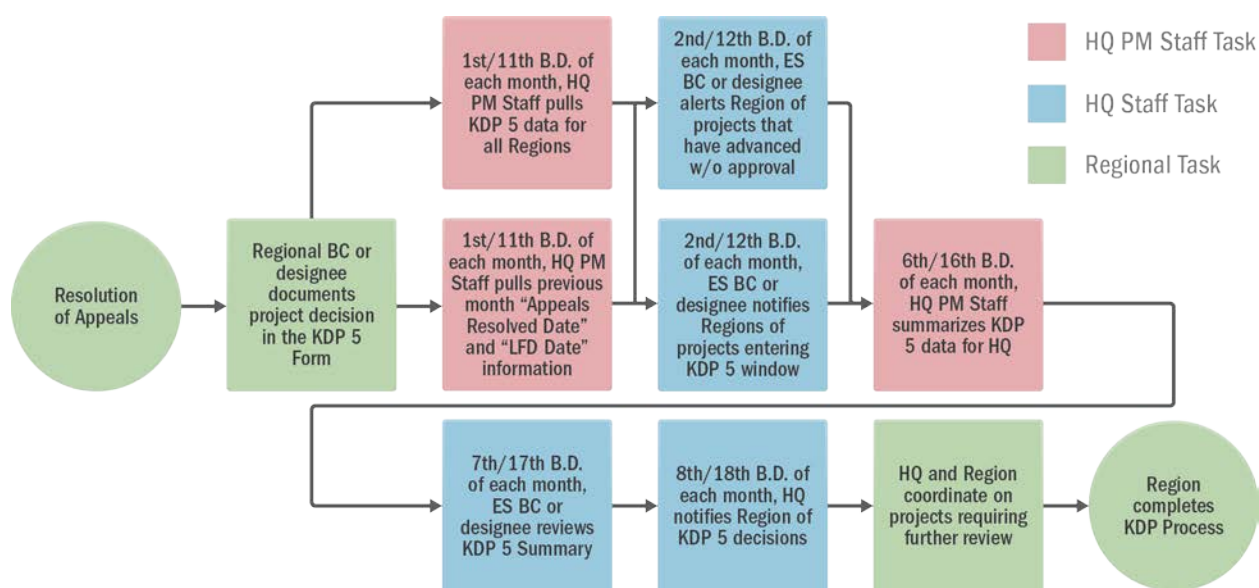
HQ PM Staff Task

HQ Staff Task

Regional Task

Resolution of Appeals

Regional BC or designee documents project decision in the KDP 5 Form

1st/11th B.D. of each month, HQ PM Staff pulls KDP 5 data for all Regions

1st/11th B.D. of each month, HQ PM Staff pulls previous month "Appeals Resolved Date" and "LFD Date" information

2nd/12th B.D. of each month, ES BC or designee alerts Region of projects that have advanced w/o approval

2nd/12th B.D. of each month, ES BC or designee notifies Regions of projects entering KDP 5 window

6th/16th B.D. of each month, HQ PM Staff summarizes KDP 5 data for HQ

7th/17th B.D. of each month, ES BC or designee reviews KDP 5 Summary

8th/18th B.D. of each month, HQ notifies Region of KDP 5 decisions

HQ and Region coordinate on projects requiring further review

Region completes KDP Process